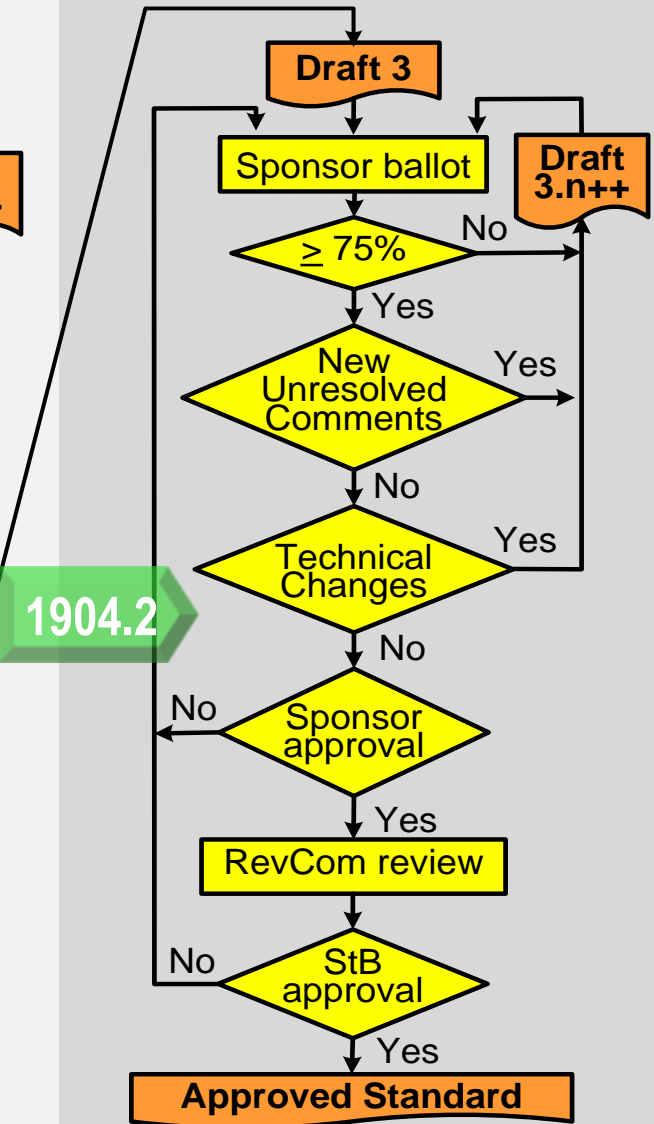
Draft 3

Sponsor ballot

Draft 3.n++

$\geq$ 75%

No

Yes

New Unresolved Comments

Yes

No

Technical Changes

Yes

1904.2

No

No

Sponsor approval

Yes

RevCom review

No

StB approval

Yes

Approved Standard